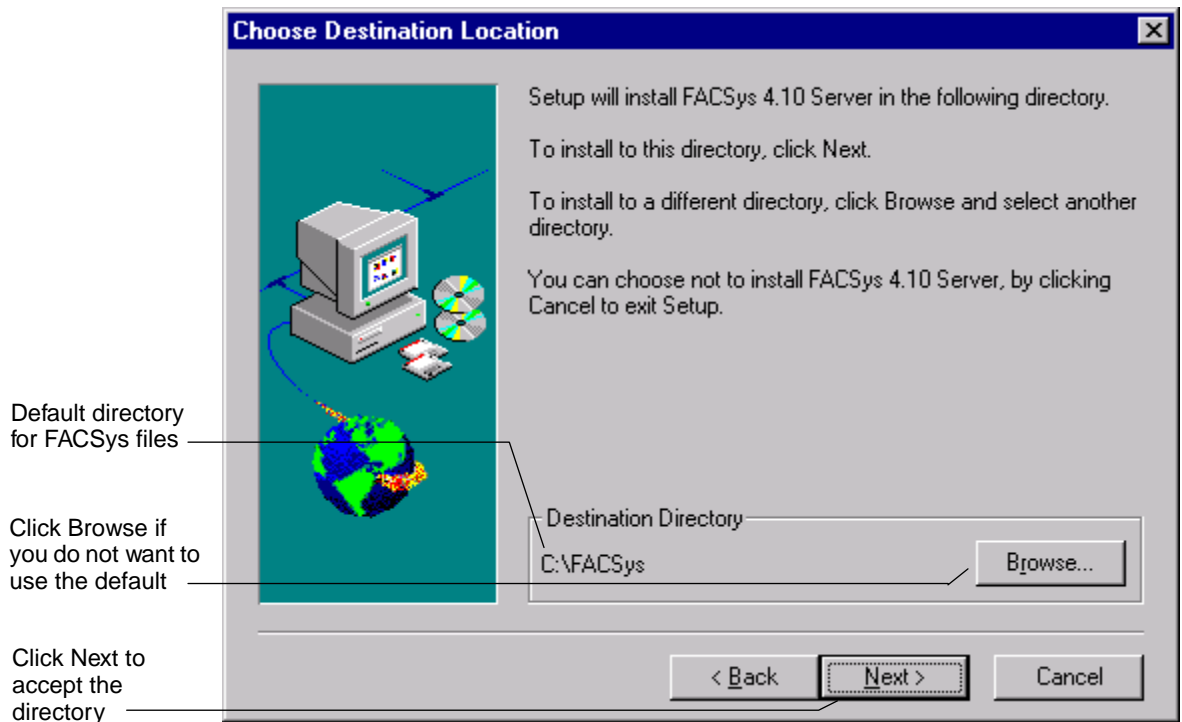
Choose Destination Location

Setup will install FACSys 4.10 Server in the following directory.

To install to this directory, click Next.

To install to a different directory, click Browse and select another directory.

You can choose not to install FACSys 4.10 Server, by clicking Cancel to exit Setup.

Default directory for FACSys files

Click Browse if you do not want to use the default

Destination Directory

C:\FACSys

Browse...

Click Next to accept the directory

< Back

Next >

Cancel